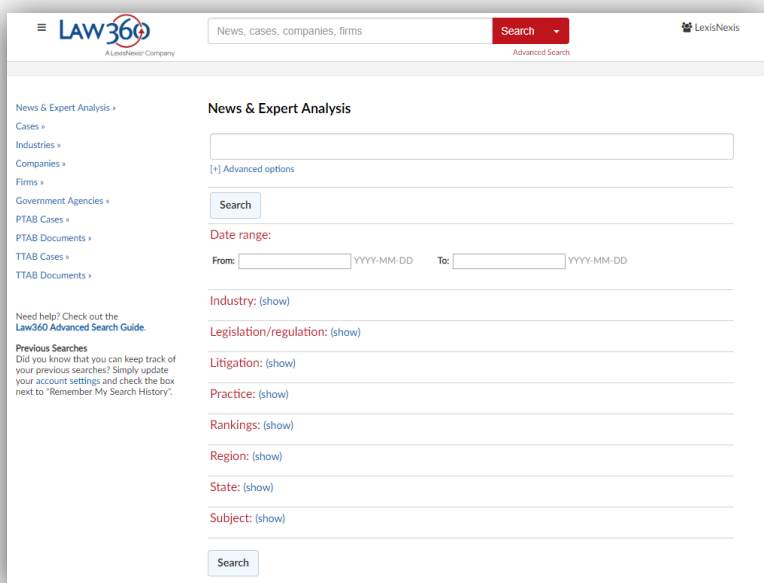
≡ LAW360
A LexisNexis Company

News, cases, companies, firms
Search
Advanced Search

LexisNexis

News & Expert Analysis »
Cases »
Industries »
Companies »
Firms »
Government Agencies »
PTAB Cases »
PTAB Documents »
TTAB Cases »
TTAB Documents »

Need help? Check out the Law360 Advanced Search Guide.

Previous Searches
Did you know that you can keep track of your previous searches? Simply update your account settings and check the box next to "Remember My Search History".

News & Expert Analysis

[+] Advanced options

Search

Date range:

From: YYYY-MM-DD To: YYYY-MM-DD

Industry: (show)

Legislation/regulation: (show)

Litigation: (show)

Practice: (show)

Rankings: (show)

Region: (show)

State: (show)

Subject: (show)

Search